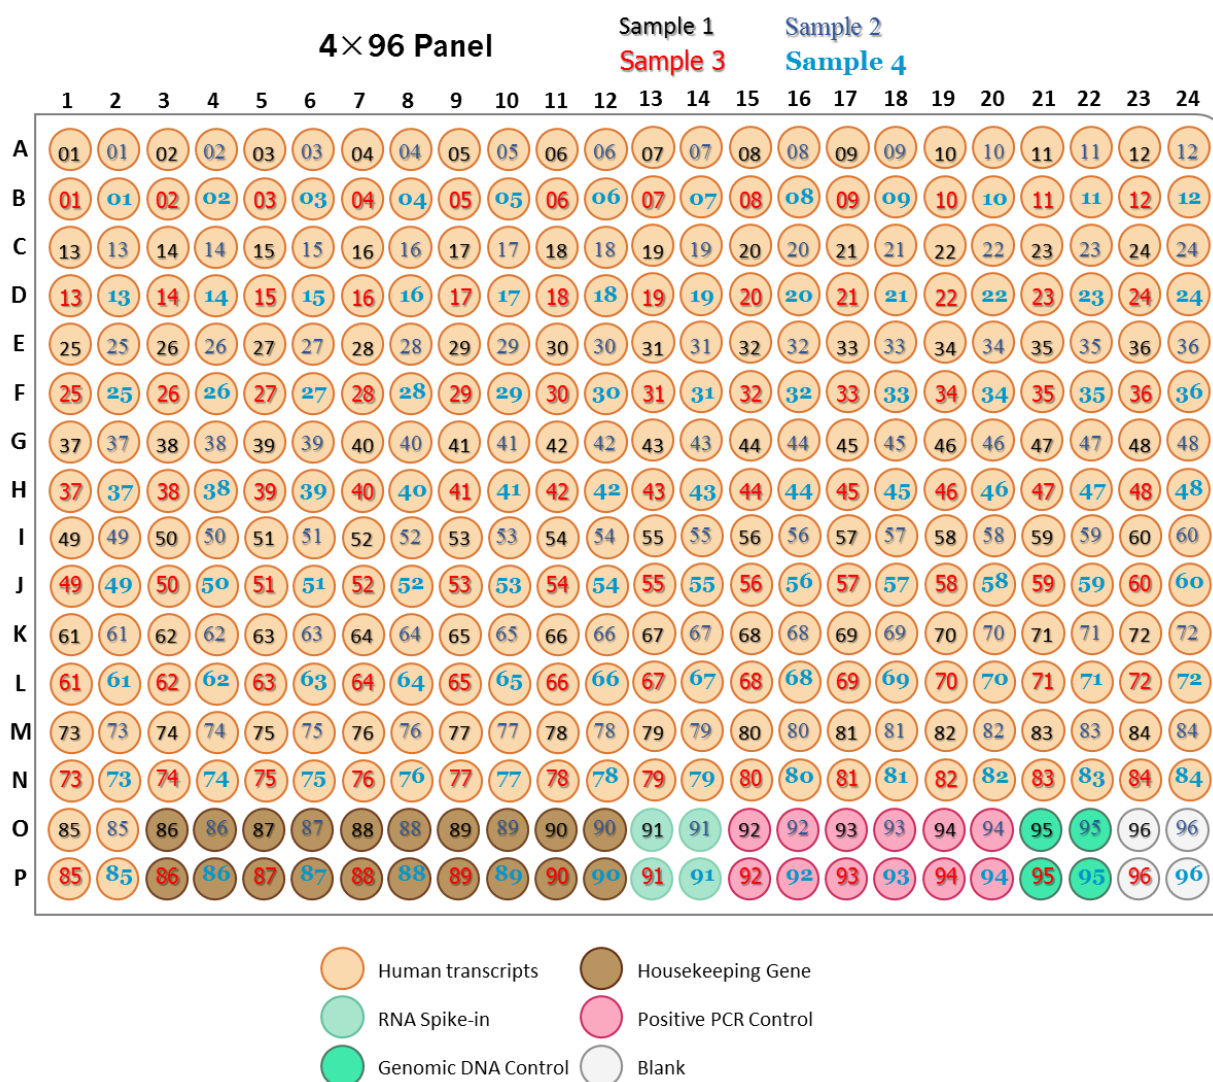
4×96 Panel

Sample 1 Sample 2
Sample 3 Sample 4

| | 1 | 2 | 3 | 4 | 5 | 6 | 7 | 8 | 9 | 10 | 11 | 12 | 13 | 14 | 15 | 16 | 17 | 18 | 19 | 20 | 21 | 22 | 23 | 24 |
|---|---|---|---|---|---|---|---|---|---|---|---|---|---|---|---|---|---|---|---|---|---|---|---|---|
| A | 01 | 01 | 02 | 02 | 03 | 03 | 04 | 04 | 05 | 05 | 06 | 06 | 07 | 07 | 08 | 08 | 09 | 09 | 10 | 10 | 11 | 11 | 12 | 12 |
| B | 01 | 01 | 02 | 02 | 03 | 03 | 04 | 04 | 05 | 05 | 06 | 06 | 07 | 07 | 08 | 08 | 09 | 09 | 10 | 10 | 11 | 11 | 12 | 12 |
| C | 13 | 13 | 14 | 14 | 15 | 15 | 16 | 16 | 17 | 17 | 18 | 18 | 19 | 19 | 20 | 20 | 21 | 21 | 22 | 22 | 23 | 23 | 24 | 24 |
| D | 13 | 13 | 14 | 14 | 15 | 15 | 16 | 16 | 17 | 17 | 18 | 18 | 19 | 19 | 20 | 20 | 21 | 21 | 22 | 22 | 23 | 23 | 24 | 24 |
| E | 25 | 25 | 26 | 26 | 27 | 27 | 28 | 28 | 29 | 29 | 30 | 30 | 31 | 31 | 32 | 32 | 33 | 33 | 34 | 34 | 35 | 35 | 36 | 36 |
| F | 25 | 25 | 26 | 26 | 27 | 27 | 28 | 28 | 29 | 29 | 30 | 30 | 31 | 31 | 32 | 32 | 33 | 33 | 34 | 34 | 35 | 35 | 36 | 36 |
| G | 37 | 37 | 38 | 38 | 39 | 39 | 40 | 40 | 41 | 41 | 42 | 42 | 43 | 43 | 44 | 44 | 45 | 45 | 46 | 46 | 47 | 47 | 48 | 48 |
| H | 37 | 37 | 38 | 38 | 39 | 39 | 40 | 40 | 41 | 41 | 42 | 42 | 43 | 43 | 44 | 44 | 45 | 45 | 46 | 46 | 47 | 47 | 48 | 48 |
| I | 49 | 49 | 50 | 50 | 51 | 51 | 52 | 52 | 53 | 53 | 54 | 54 | 55 | 55 | 56 | 56 | 57 | 57 | 58 | 58 | 59 | 59 | 60 | 60 |
| J | 49 | 49 | 50 | 50 | 51 | 51 | 52 | 52 | 53 | 53 | 54 | 54 | 55 | 55 | 56 | 56 | 57 | 57 | 58 | 58 | 59 | 59 | 60 | 60 |
| K | 61 | 61 | 62 | 62 | 63 | 63 | 64 | 64 | 65 | 65 | 66 | 66 | 67 | 67 | 68 | 68 | 69 | 69 | 70 | 70 | 71 | 71 | 72 | 72 |
| L | 61 | 61 | 62 | 62 | 63 | 63 | 64 | 64 | 65 | 65 | 66 | 66 | 67 | 67 | 68 | 68 | 69 | 69 | 70 | 70 | 71 | 71 | 72 | 72 |
| M | 73 | 73 | 74 | 74 | 75 | 75 | 76 | 76 | 77 | 77 | 78 | 78 | 79 | 79 | 80 | 80 | 81 | 81 | 82 | 82 | 83 | 83 | 84 | 84 |
| N | 73 | 73 | 74 | 74 | 75 | 75 | 76 | 76 | 77 | 77 | 78 | 78 | 79 | 79 | 80 | 80 | 81 | 81 | 82 | 82 | 83 | 83 | 84 | 84 |
| O | 85 | 85 | 86 | 86 | 87 | 87 | 88 | 88 | 89 | 89 | 90 | 90 | 91 | 91 | 92 | 92 | 93 | 93 | 94 | 94 | 95 | 95 | 96 | 96 |
| P | 85 | 85 | 86 | 86 | 87 | 87 | 88 | 88 | 89 | 89 | 90 | 90 | 91 | 91 | 92 | 92 | 93 | 93 | 94 | 94 | 95 | 95 | 96 | 96 |

Human transcripts
Housekeeping Gene
RNA Spike-in
Positive PCR Control
Genomic DNA Control
Blank